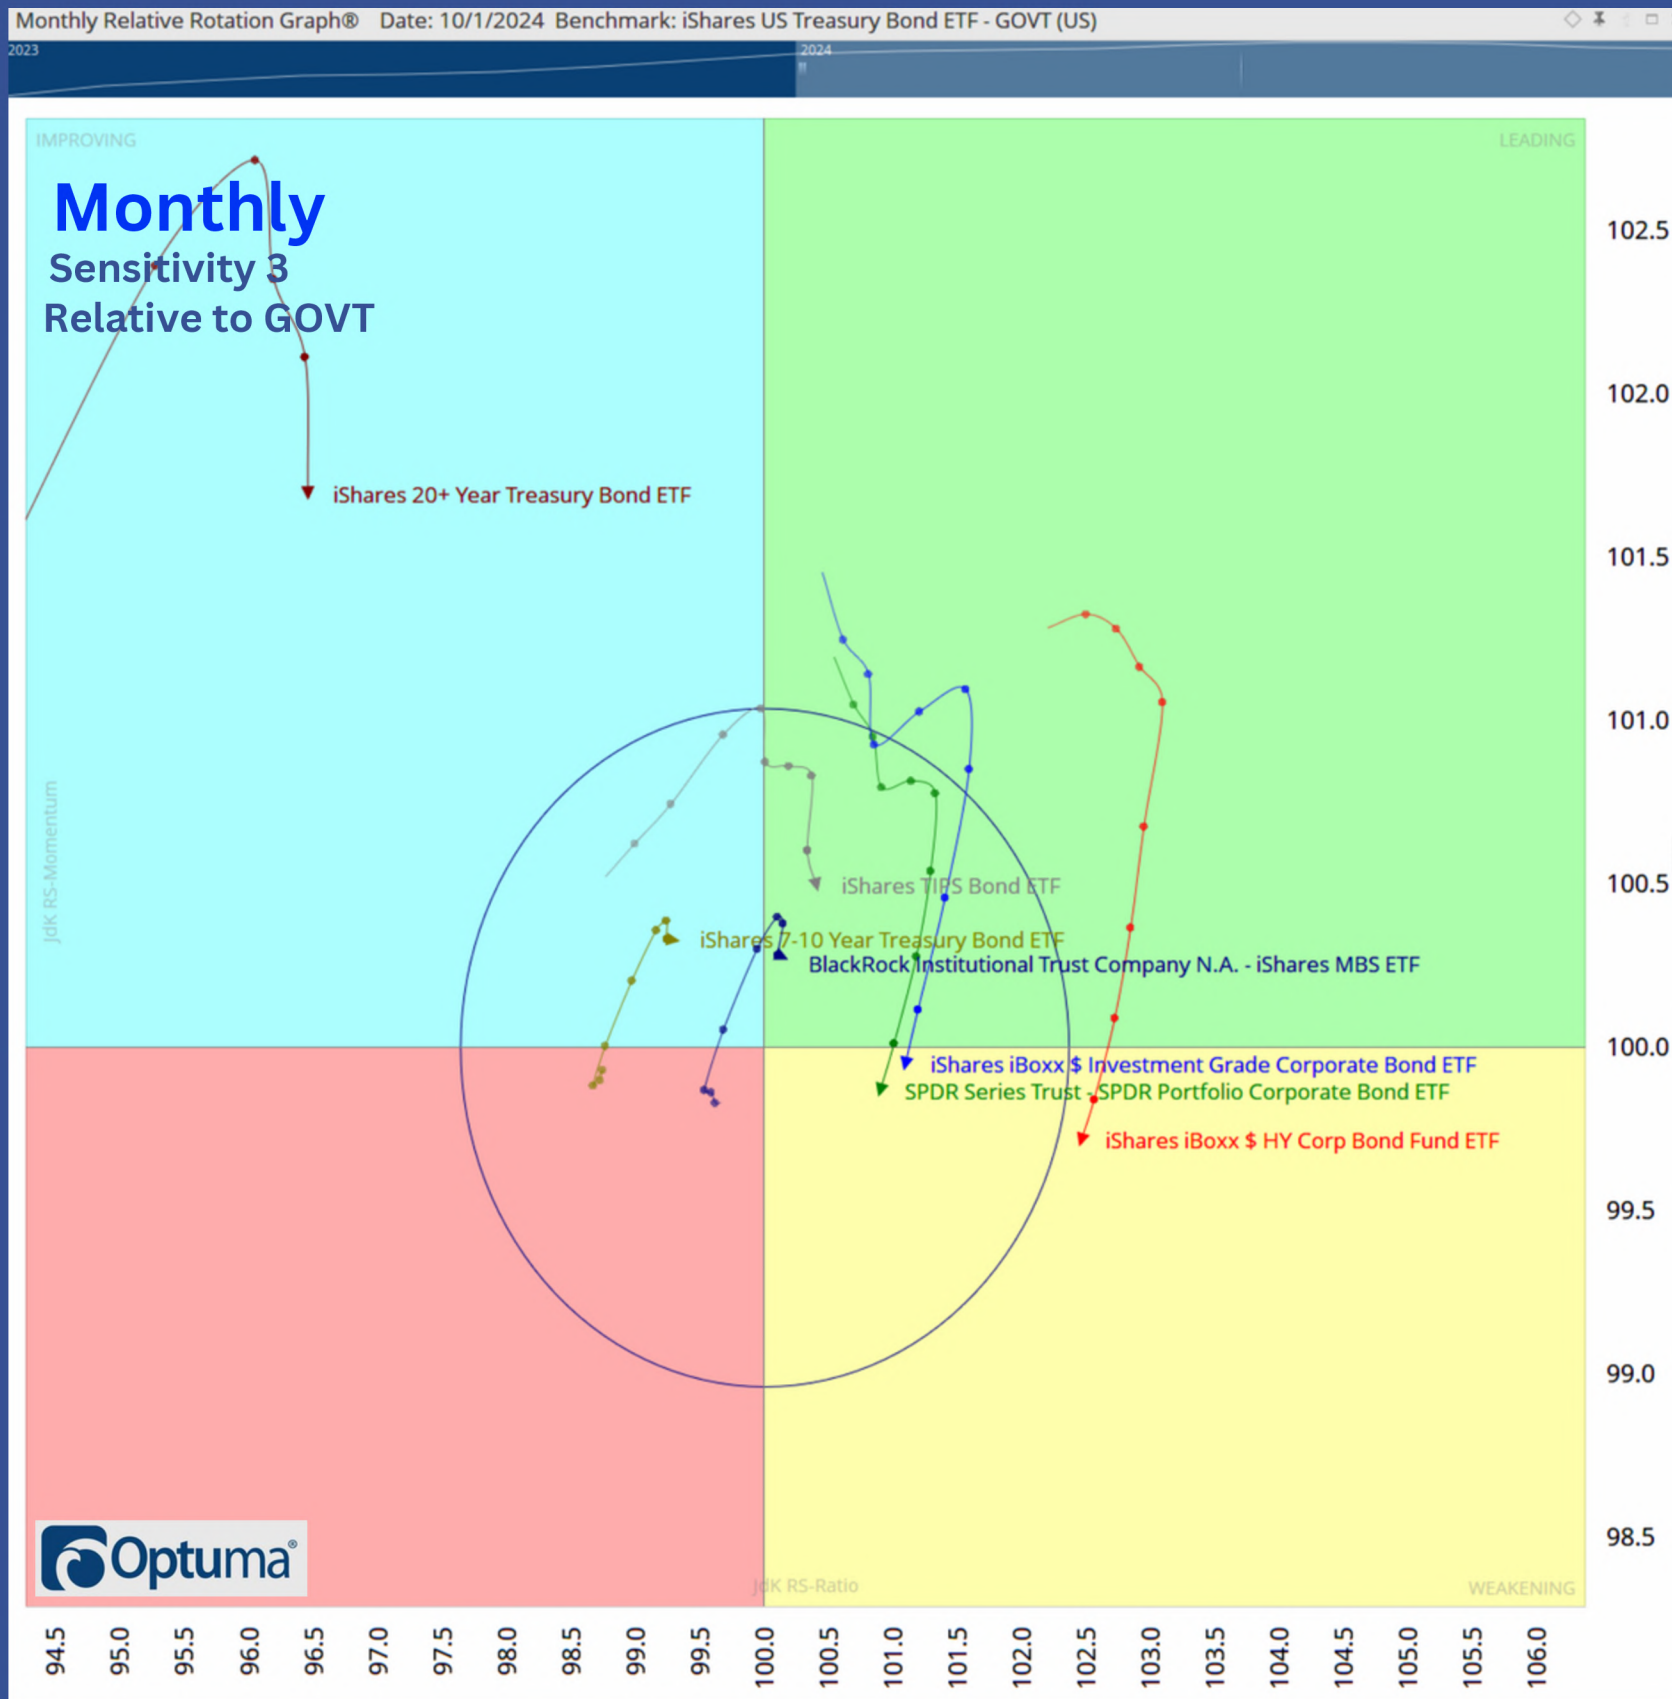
Monthly Relative Rotation Graph® Date: 10/1/2024 Benchmark: iShares US Treasury Bond ETF - GOVT (US)

2023
2024

IMPROVING
LEADING

Monthly
Sensitivity 3
Relative to GOVT

iShares 20+ Year Treasury Bond ETF

iShares TIPS Bond ETF
iShares 7-10 Year Treasury Bond ETF
BlackRock Institutional Trust Company N.A. - iShares MBS ETF
iShares iBoxx $ Investment Grade Corporate Bond ETF
SPDR Series Trust - SPDR Portfolio Corporate Bond ETF
iShares iBoxx $ HY Corp Bond Fund ETF

JdK RS-Momentum
JdK RS-Ratio
WEAKENING

Optuma®

102.5
102.0
101.5
101.0
100.5
100.0
99.5
99.0
98.5

94.5
95.0
95.5
96.0
96.5
97.0
97.5
98.0
98.5
99.0
99.5
100.0
100.5
101.0
101.5
102.0
102.5
103.0
103.5
104.0
104.5
105.0
105.5
106.0